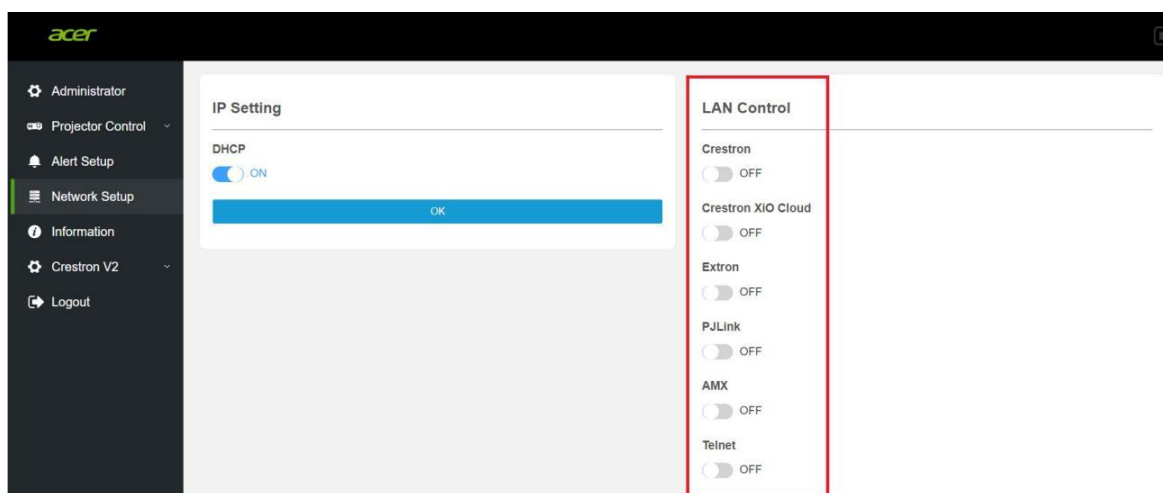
acer

Administrator
Projector Control
Alert Setup
Network Setup
Information
Crestron V2
Logout

IP Setting

DHCP
ON

OK

LAN Control

Crestron
OFF

Crestron XiO Cloud
OFF

Extron
OFF

PJLink
OFF

AMX
OFF

Telnet
OFF